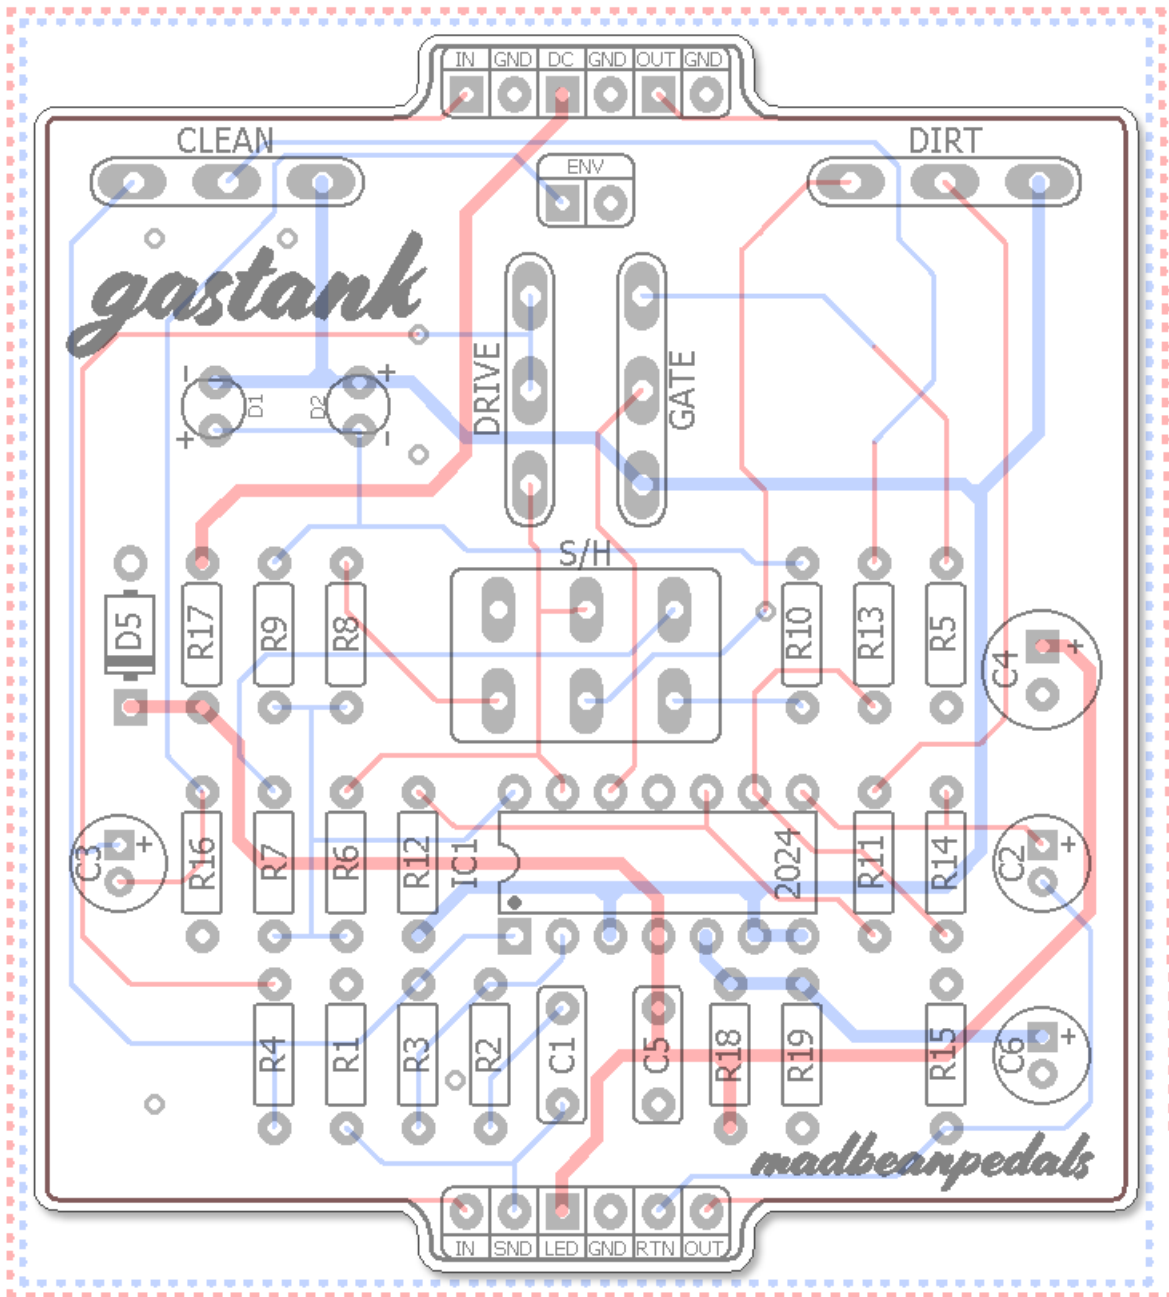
IN GND DC GND OUT GND

CLEAN

ENV

DIRT

gastank

DRIVE

GATE

D1

D2

S/H

D5

R17

R9

R8

R10

R13

R5

C4

C3

R16

R7

R6

R12

IC1

2024

R11

R14

C2

R4

R1

R3

R2

C1

C5

R18

R19

R15

C6

madbeanpedals

IN SND LED GND RTN OUT